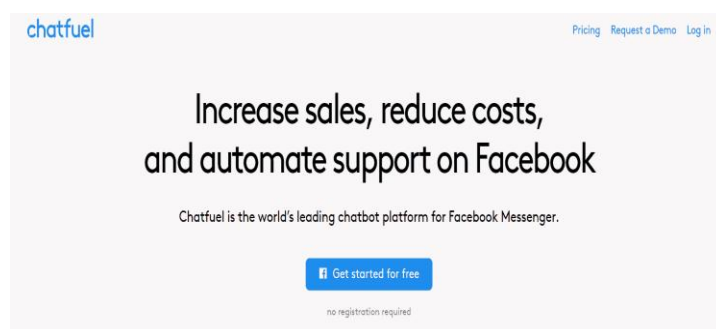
chatfuel

Pricing Request a Demo Log in

Increase sales, reduce costs, and automate support on Facebook

Chatfuel is the world's leading chatbot platform for Facebook Messenger.

Get started for free

no registration required